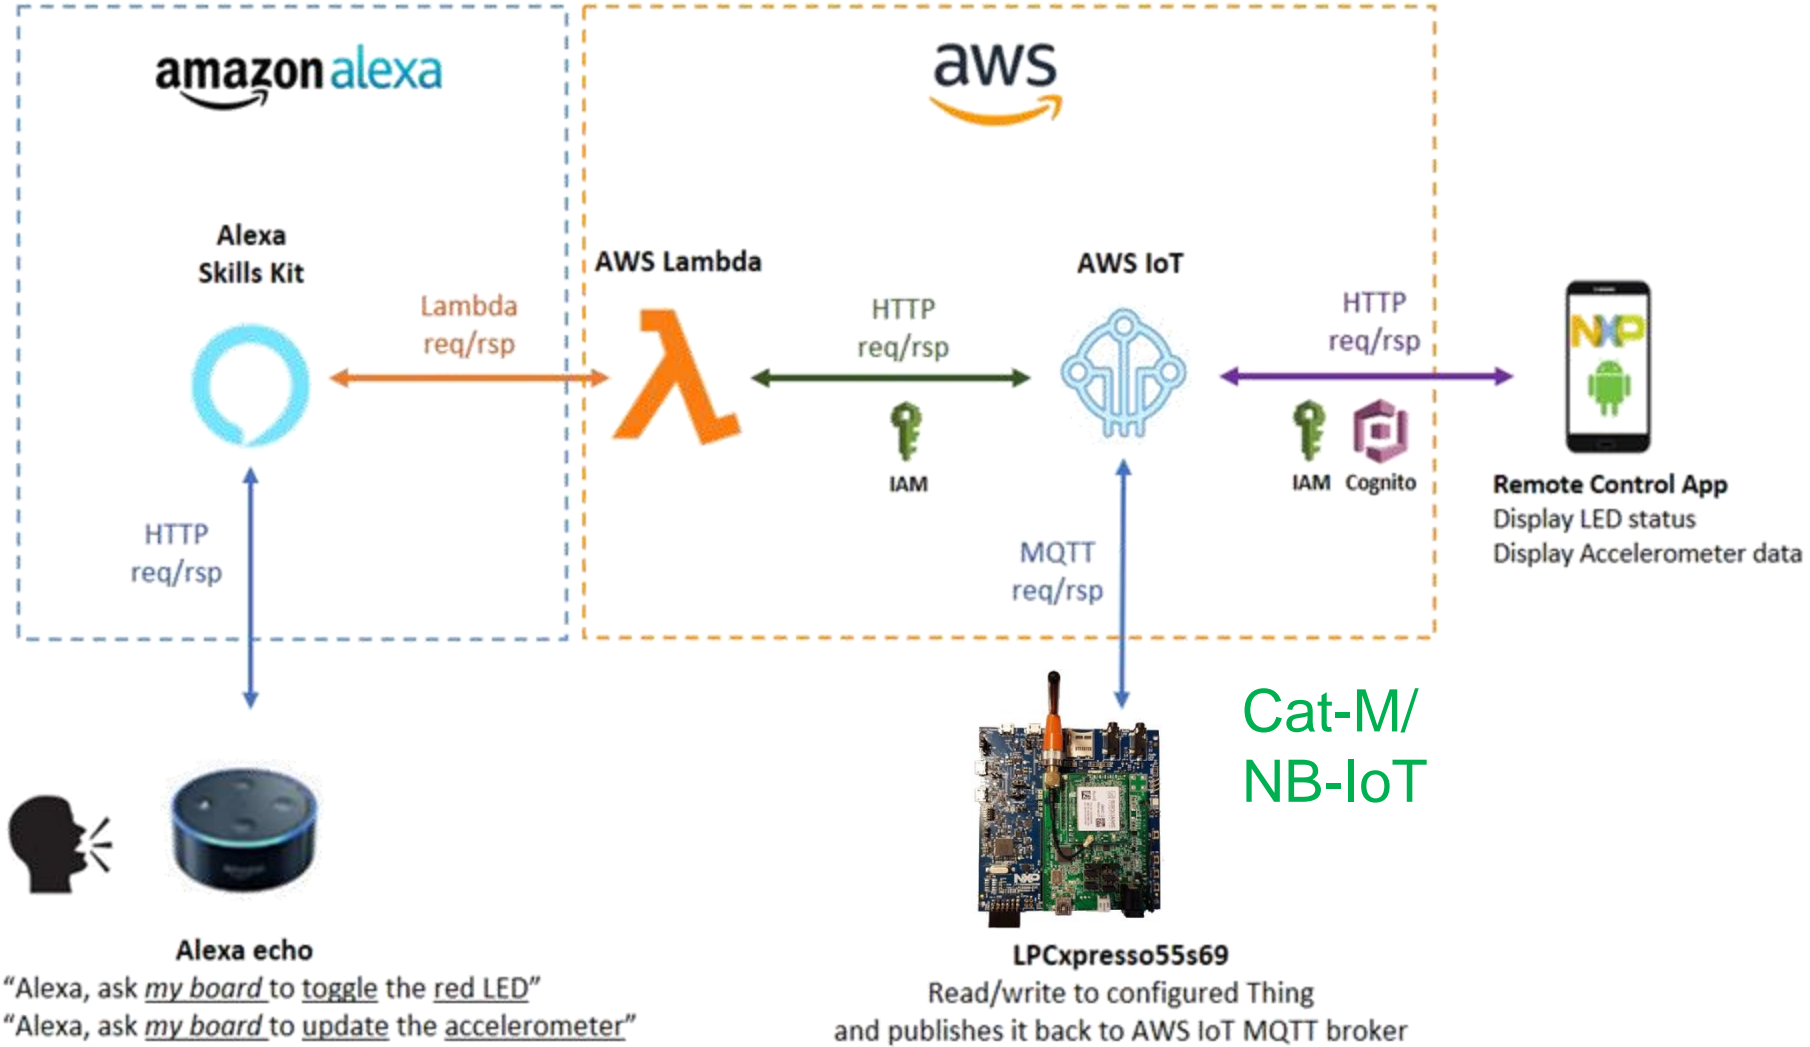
amazon alexa

aws

Alexa Skills Kit

Lambda req/rsp

AWS Lambda

HTTP req/rsp

AWS IoT

HTTP req/rsp

IAM

IAM Cognito

NXP

Remote Control App
Display LED status
Display Accelerometer data

HTTP req/rsp

MQTT req/rsp

Cat-M/ NB-IoT

Alexa echo
"Alexa, ask my board to toggle the red LED"
"Alexa, ask my board to update the accelerometer"

LPCxpresso55s69
Read/write to configured Thing
and publishes it back to AWS IoT MQTT broker